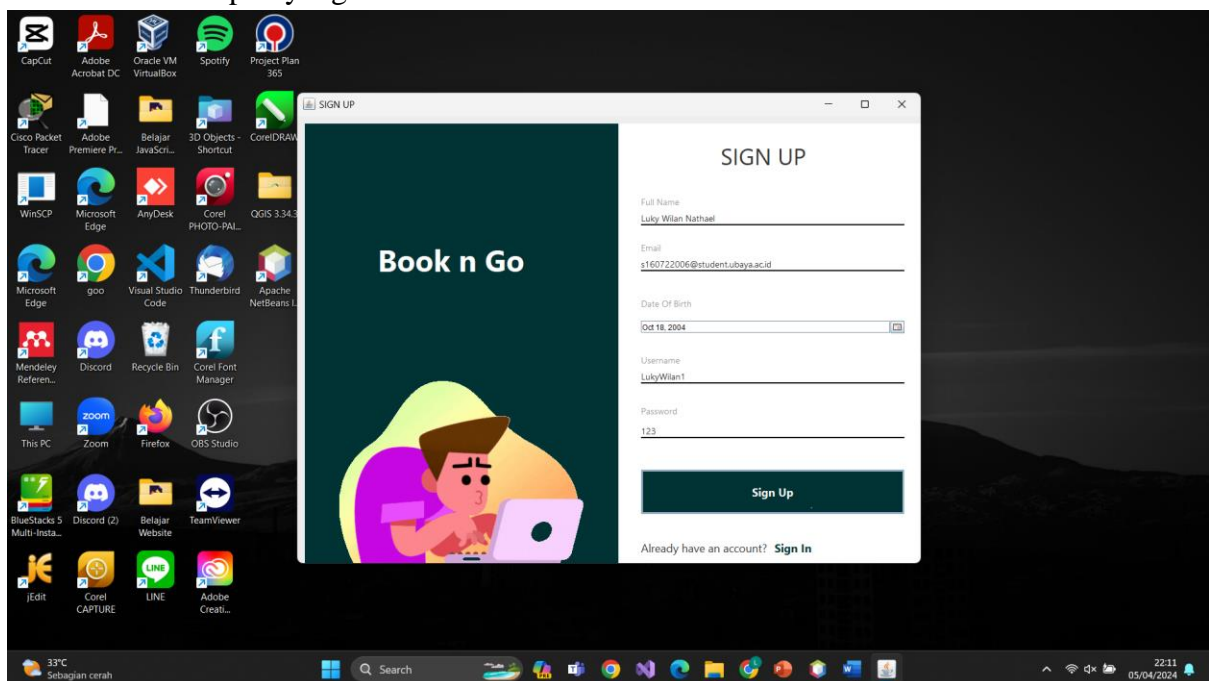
CapCut
Adobe Acrobat DC
Oracle VM VirtualBox
Spotify
Project Plan 365
Cisco Packet Tracer
Adobe Premiere Pr...
Belajar JavaScri...
3D Objects - Shortcut
CorelDRAW
WinSCP
Microsoft Edge
AnyDesk
Corel PHOTO-PAI...
QGIS 3.34.3
Microsoft Edge
goo
Visual Studio Code
Thunderbird
Apache NetBeans I...
Mendeley Referen...
Discord
Recycle Bin
Corel Font Manager
This PC
Zoom
Firefox
OBS Studio
BlueStacks 5 Multi-Insta...
Discord (2)
Belajar Website
TeamViewer
jEdit
Corel CAPTURE
LINE
Adobe Creati...

SIGN UP

Book n Go

SIGN UP

Full Name
Luky Wilan Nathael

Email
s160722006@student.ubaya.ac.id

Date Of Birth
Oct 18, 2004

Username
LukyWilan1

Password
123

Sign Up

Already have an account? Sign In

33°C
Sebagian cerah
Search
22:11
05/04/2024